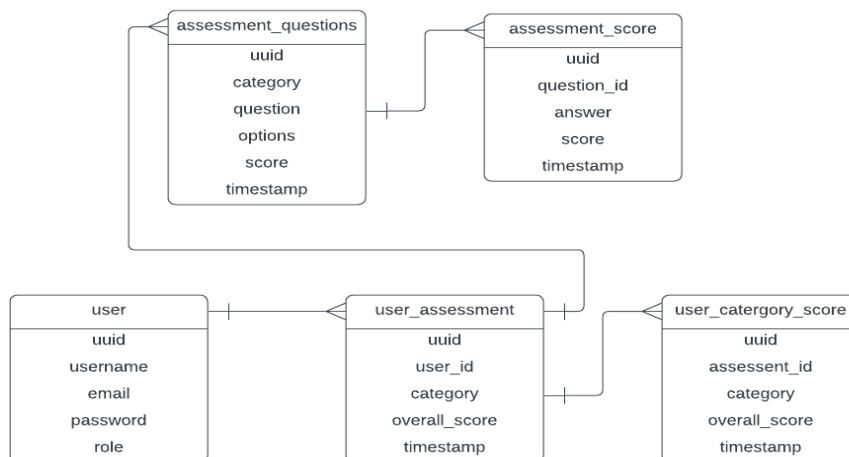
assessment_questions
uuid
category
question
options
score
timestamp

assessment_score
uuid
question_id
answer
score
timestamp

user
uuid
username
email
password
role

user_assessment
uuid
user_id
category
overall_score
timestamp

user_catergory_score
uuid
assessent_id
category
overall_score
timestamp